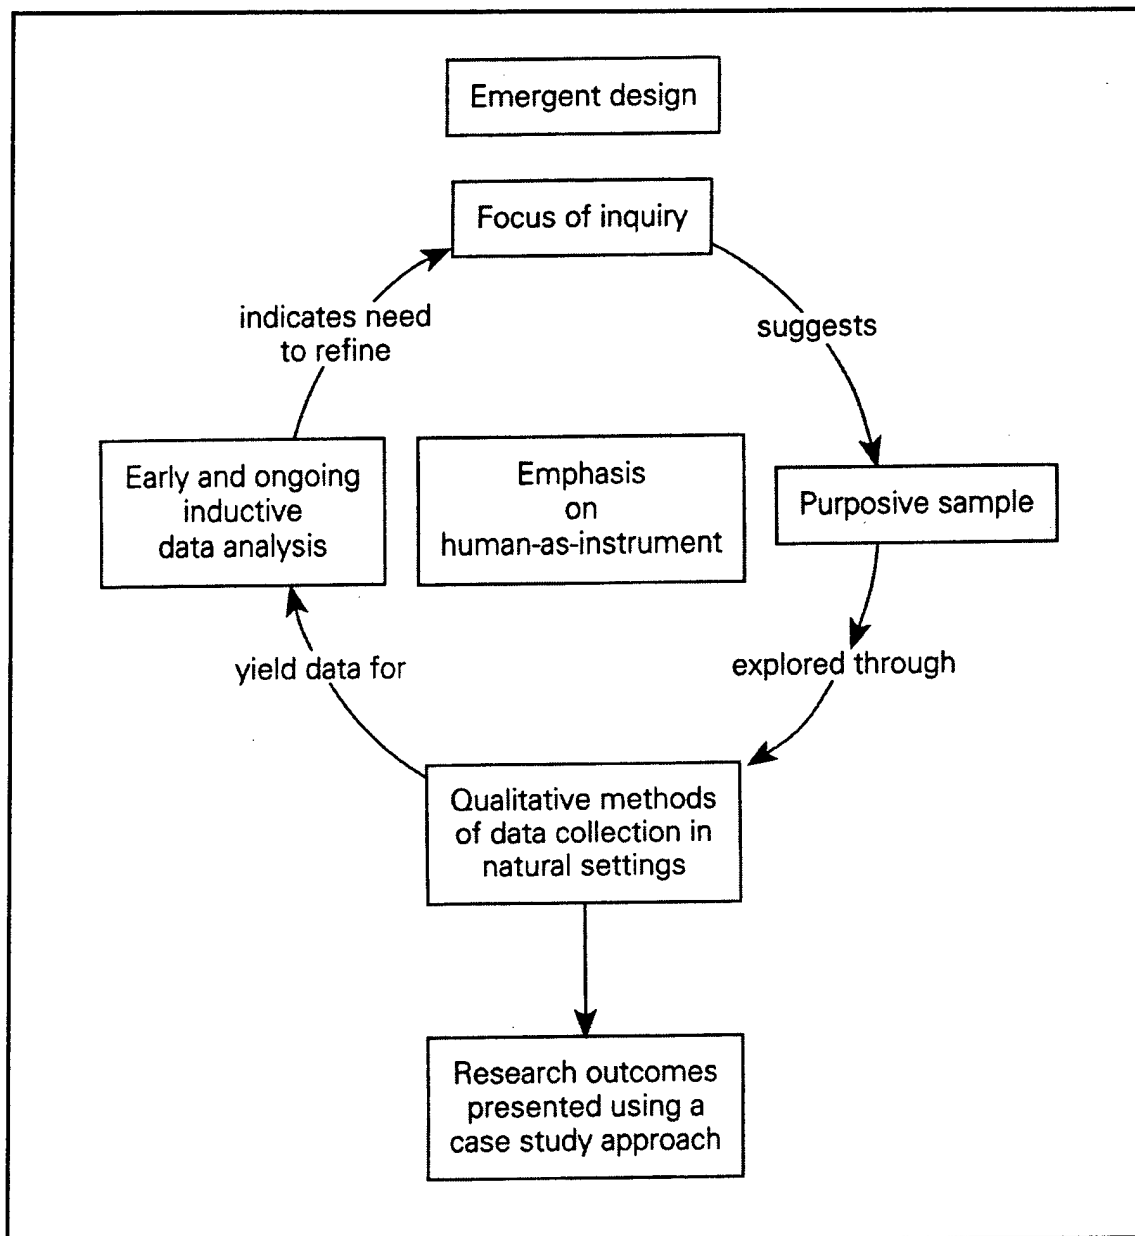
Emergent design

Focus of inquiry

suggests

Purposive sample

explored through

Qualitative methods of data collection in natural settings

yield data for

Early and ongoing inductive data analysis

indicates need to refine

Emphasis on human-as-instrument

Research outcomes presented using a case study approach